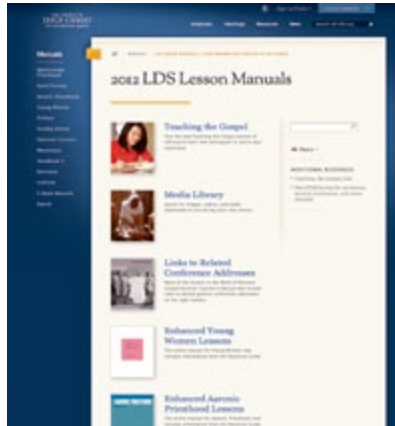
JESUS CHRIST

Manuals

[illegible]

2012 LDS Lesson Manuals

Teaching the Gospel

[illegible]

Media Library

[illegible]

Links to Related Conference Addresses

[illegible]

Enhanced Young Women Lessons

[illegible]

Enhanced Aaronic Priesthood Lessons

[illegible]

ADDITIONAL RESOURCES

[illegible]